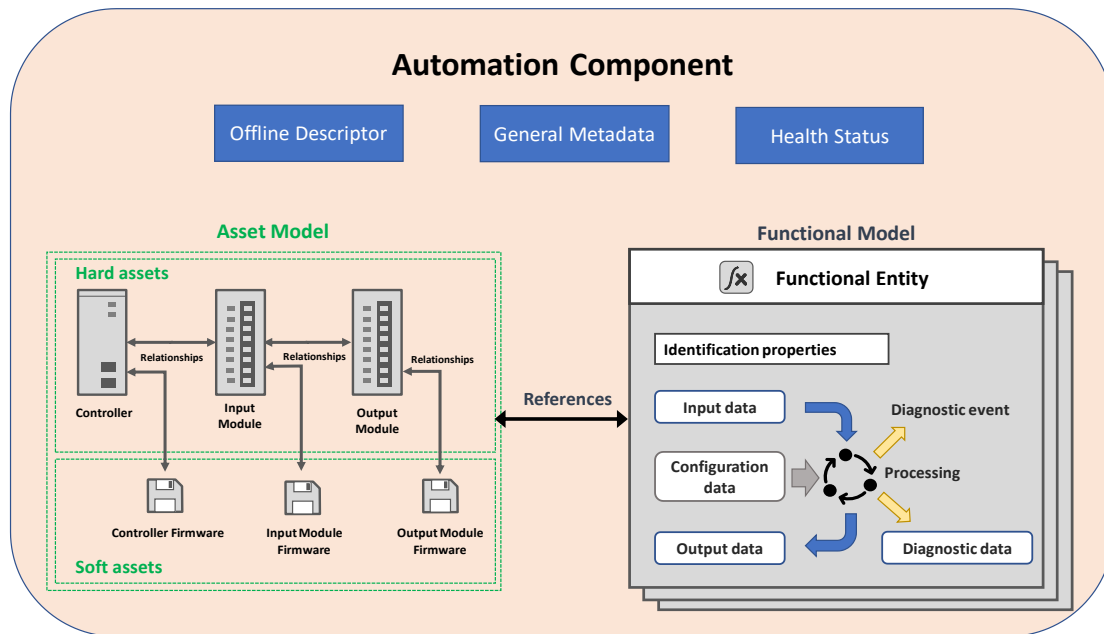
Automation Component

Offline Descriptor

General Metadata

Health Status

Asset Model

Hard assets

Relationships

Relationships

Relationships

Controller

Input Module

Output Module

Controller Firmware

Input Module Firmware

Output Module Firmware

Soft assets

References

Functional Model

Functional Entity

Identification properties

Input data

Diagnostic event

Configuration data

Processing

Output data

Diagnostic data